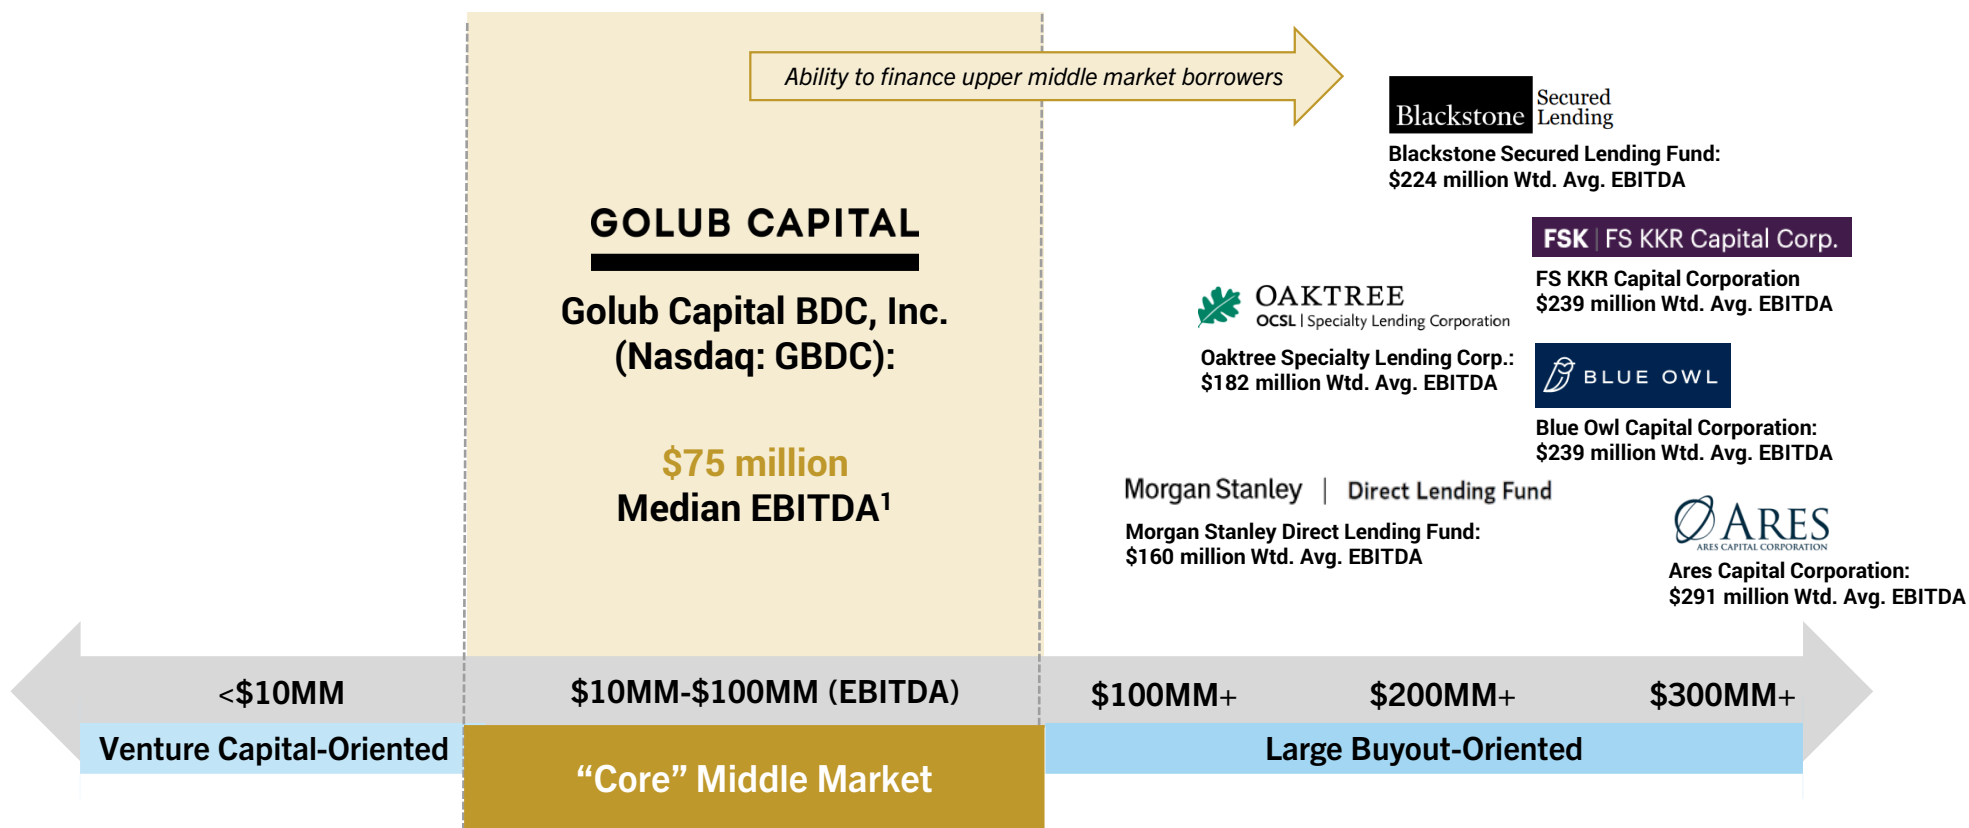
Ability to finance upper middle market borrowers

GOLUB CAPITAL

Golub Capital BDC, Inc. (Nasdaq: GBDC):

$75 million
Median EBITDA$^1$

Blackstone Secured Lending

Blackstone Secured Lending Fund:
$224 million Wtd. Avg. EBITDA

FSK | FS KKR Capital Corp.

FS KKR Capital Corporation
$239 million Wtd. Avg. EBITDA

OAKTREE
OCSL | Specialty Lending Corporation

Oaktree Specialty Lending Corp.:
$182 million Wtd. Avg. EBITDA

BLUE OWL

Blue Owl Capital Corporation:
$239 million Wtd. Avg. EBITDA

Morgan Stanley | Direct Lending Fund

Morgan Stanley Direct Lending Fund:
$160 million Wtd. Avg. EBITDA

ARES
ARES CAPITAL CORPORATION

Ares Capital Corporation:
$291 million Wtd. Avg. EBITDA

<$10MM

$10MM-$100MM (EBITDA)

$100MM+

$200MM+

$300MM+

Venture Capital-Oriented

"Core" Middle Market

Large Buyout-Oriented